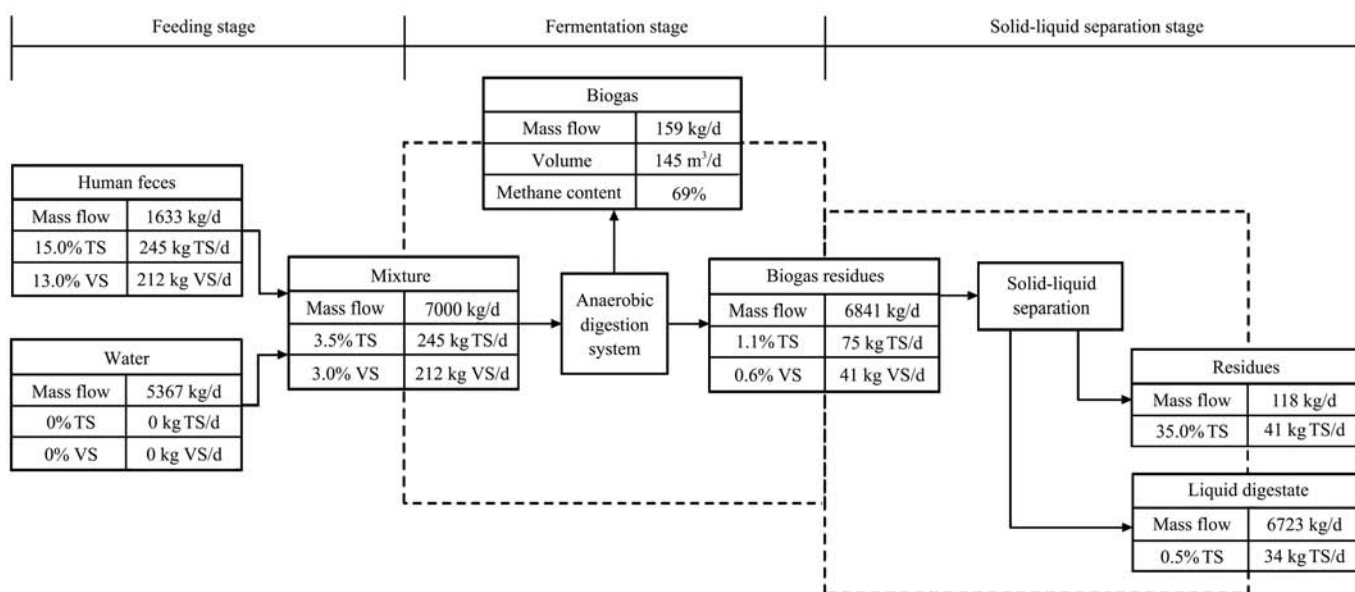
Feeding stage

Fermentation stage

Solid-liquid separation stage

Biogas

| Mass flow | 159 kg/d |
|---|---|
| Volume | 145 m$^3$/d |
| Methane content | 69% |

Human feces

| Mass flow | 1633 kg/d |
|---|---|
| 15.0% TS | 245 kg TS/d |
| 13.0% VS | 212 kg VS/d |

Mixture

| Mass flow | 7000 kg/d |
|---|---|
| 3.5% TS | 245 kg TS/d |
| 3.0% VS | 212 kg VS/d |

Anaerobic digestion system

Biogas residues

| Mass flow | 6841 kg/d |
|---|---|
| 1.1% TS | 75 kg TS/d |
| 0.6% VS | 41 kg VS/d |

Solid-liquid separation

Water

| Mass flow | 5367 kg/d |
|---|---|
| 0% TS | 0 kg TS/d |
| 0% VS | 0 kg VS/d |

Residues

| Mass flow | 118 kg/d |
|---|---|
| 35.0% TS | 41 kg TS/d |

Liquid digestate

| Mass flow | 6723 kg/d |
|---|---|
| 0.5% TS | 34 kg TS/d |